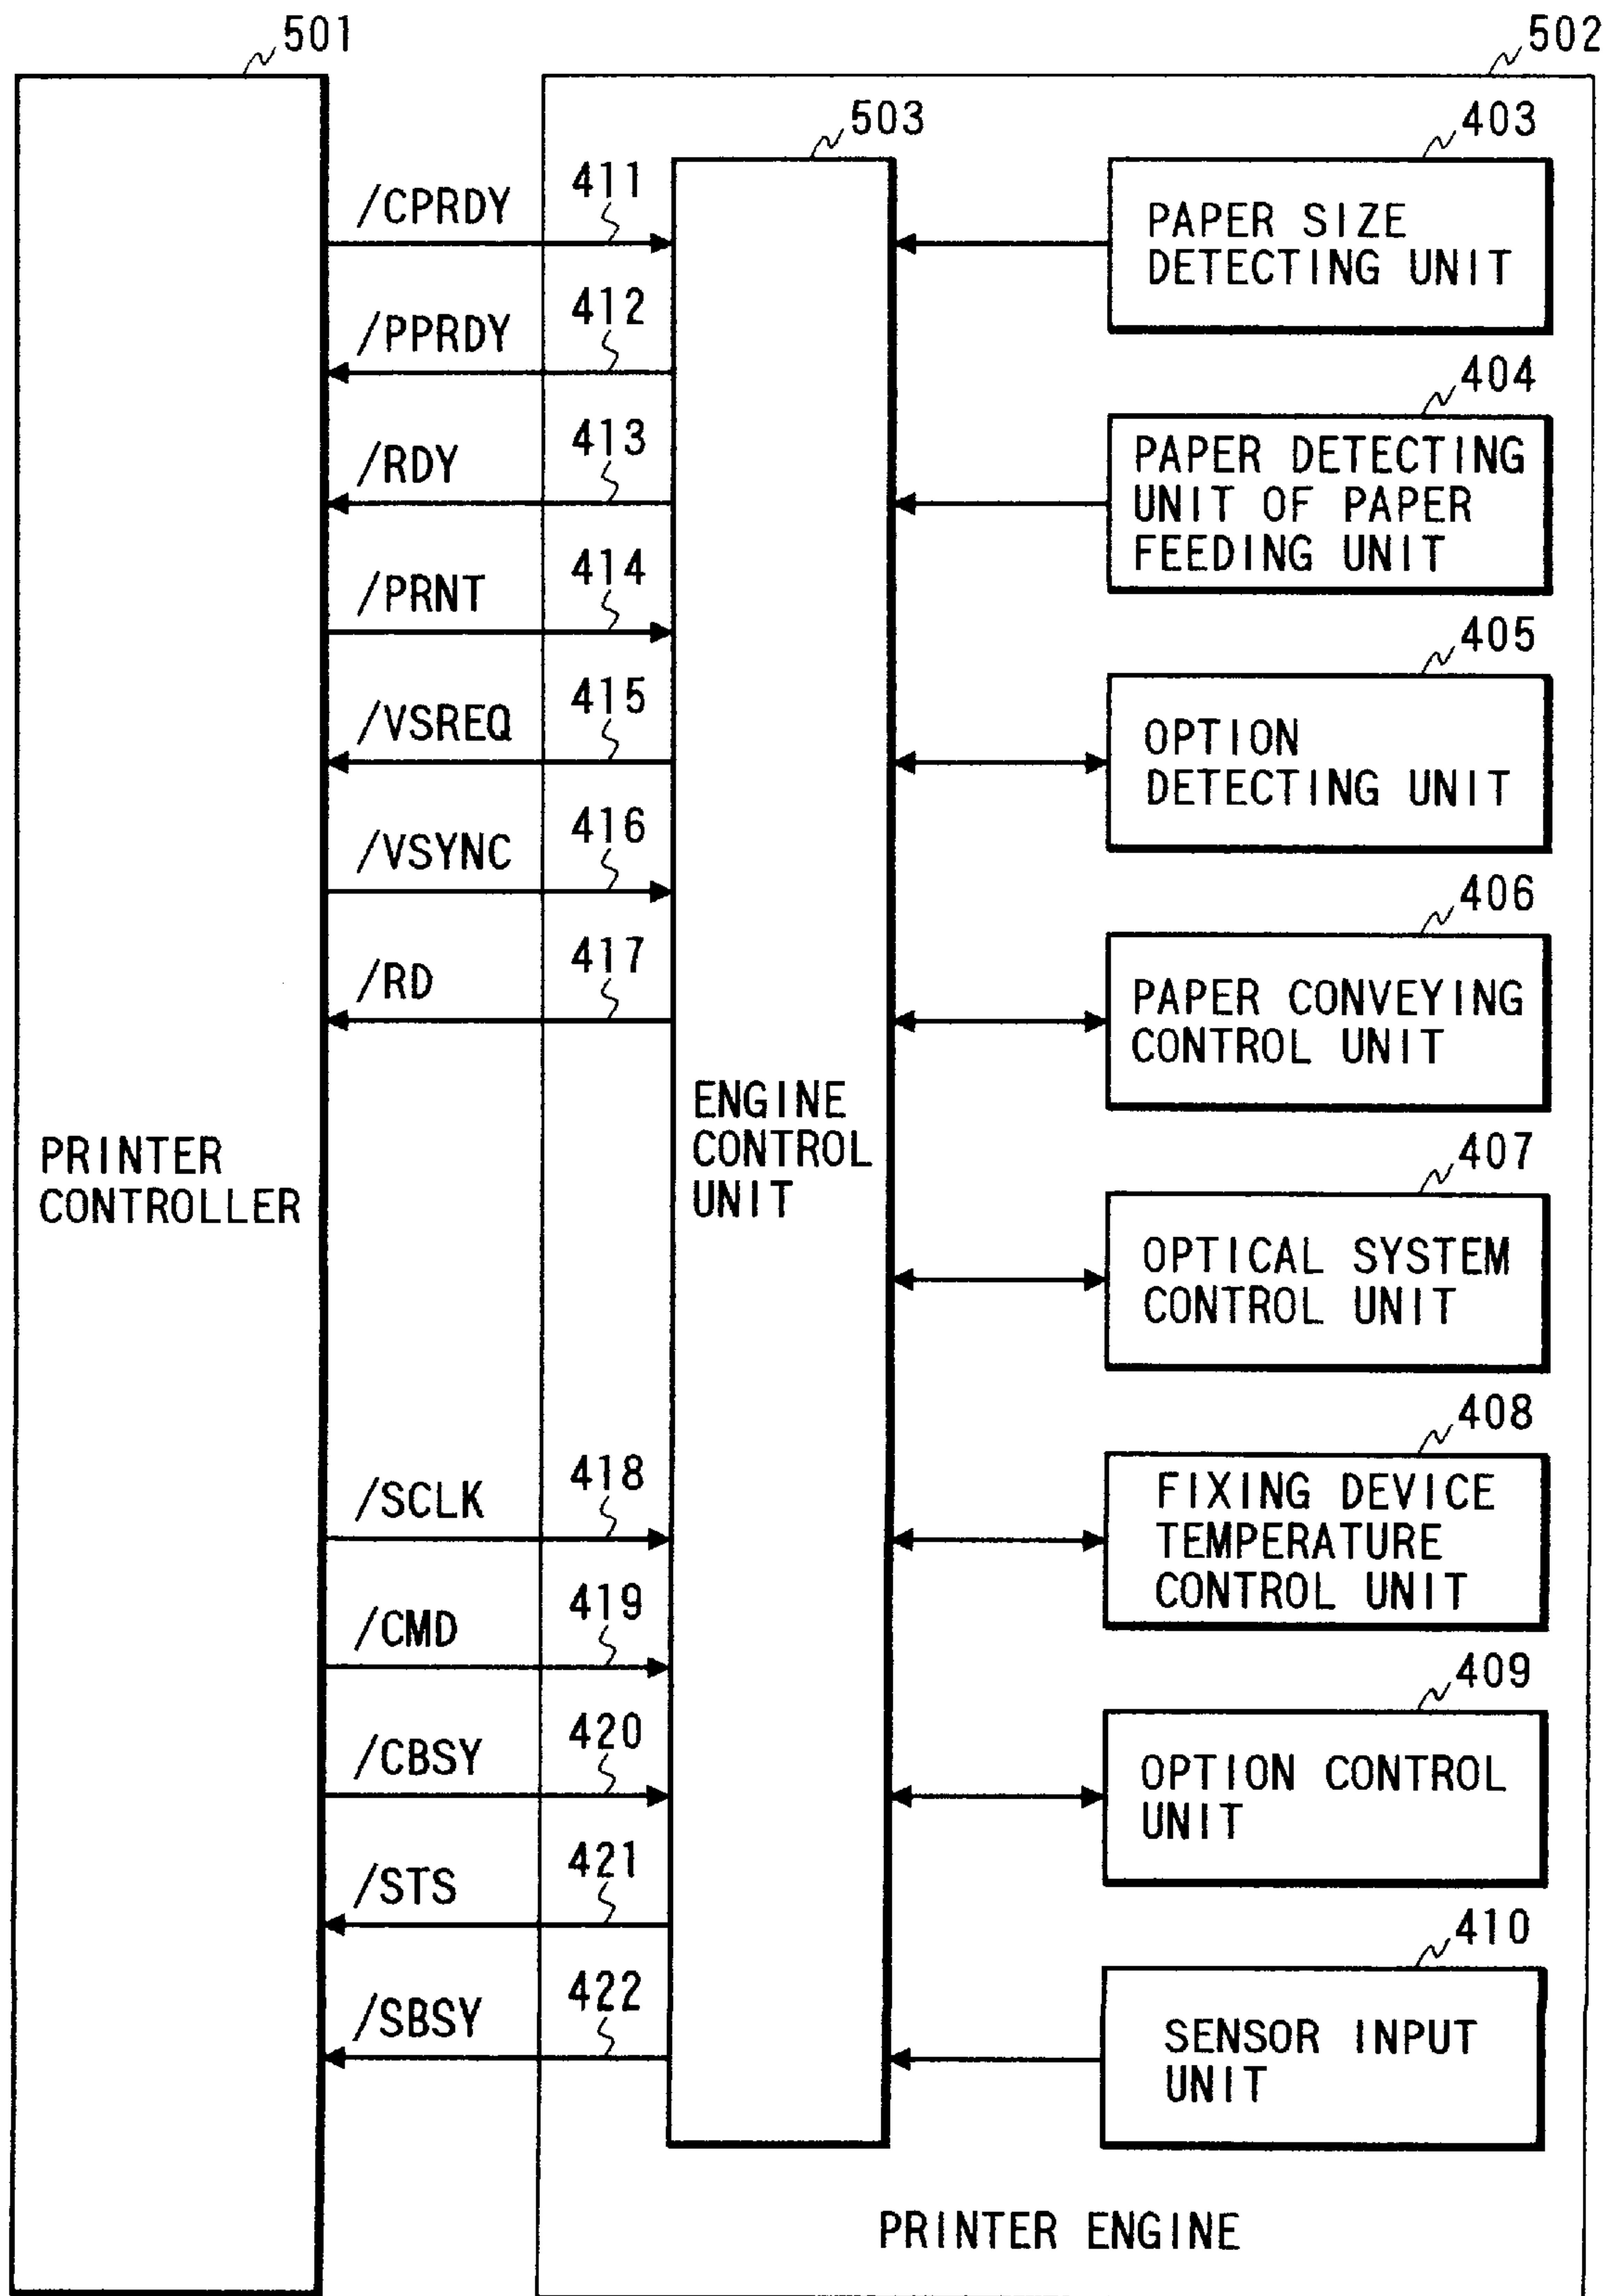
501

502

503

403

PRINTER CONTROLLER

/CPRDY 411

/PPRDY 412

/RDY 413

/PRNT 414

/VSREQ 415

/VSYNC 416

/RD 417

ENGINE CONTROL UNIT

PAPER SIZE DETECTING UNIT

404

PAPER DETECTING UNIT OF PAPER FEEDING UNIT

405

OPTION DETECTING UNIT

406

PAPER CONVEYING CONTROL UNIT

407

OPTICAL SYSTEM CONTROL UNIT

408

FIXING DEVICE TEMPERATURE CONTROL UNIT

409

OPTION CONTROL UNIT

410

SENSOR INPUT UNIT

/SCLK 418

/CMD 419

/CBSY 420

/STS 421

/SBSY 422

PRINTER ENGINE